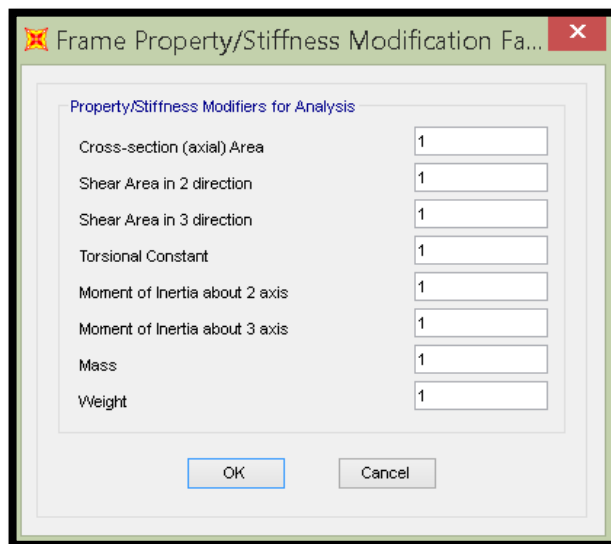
Frame Property/Stiffness Modification Fa...

Property/Stiffness Modifiers for Analysis

Cross-section (axial) Area 1

Shear Area in 2 direction 1

Shear Area in 3 direction 1

Torsional Constant 1

Moment of Inertia about 2 axis 1

Moment of Inertia about 3 axis 1

Mass 1

Weight 1

OK

Cancel